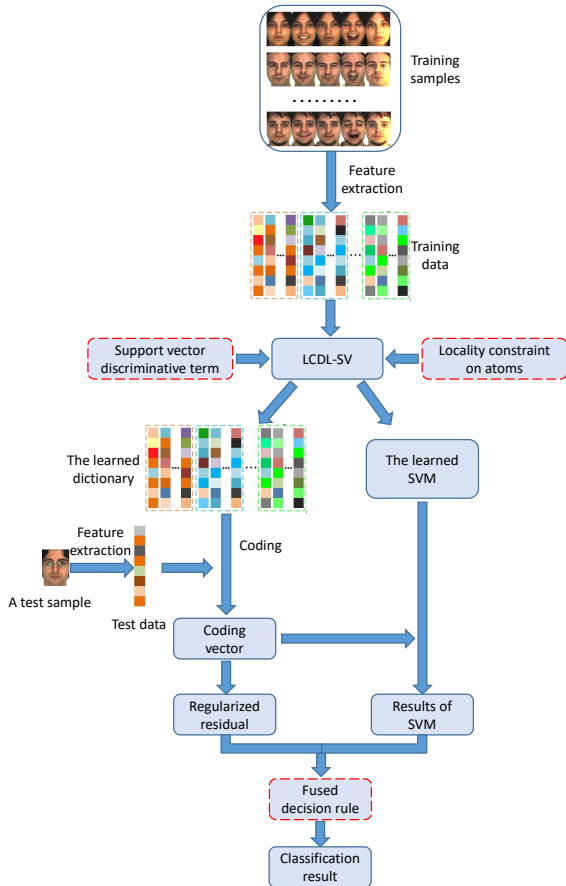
Training samples

Feature extraction

Training data

Support vector discriminative term

LCDL-SV

Locality constraint on atoms

The learned dictionary

The learned SVM

Feature extraction

Coding

A test sample

Test data

Coding vector

Regularized residual

Results of SVM

Fused decision rule

Classification result